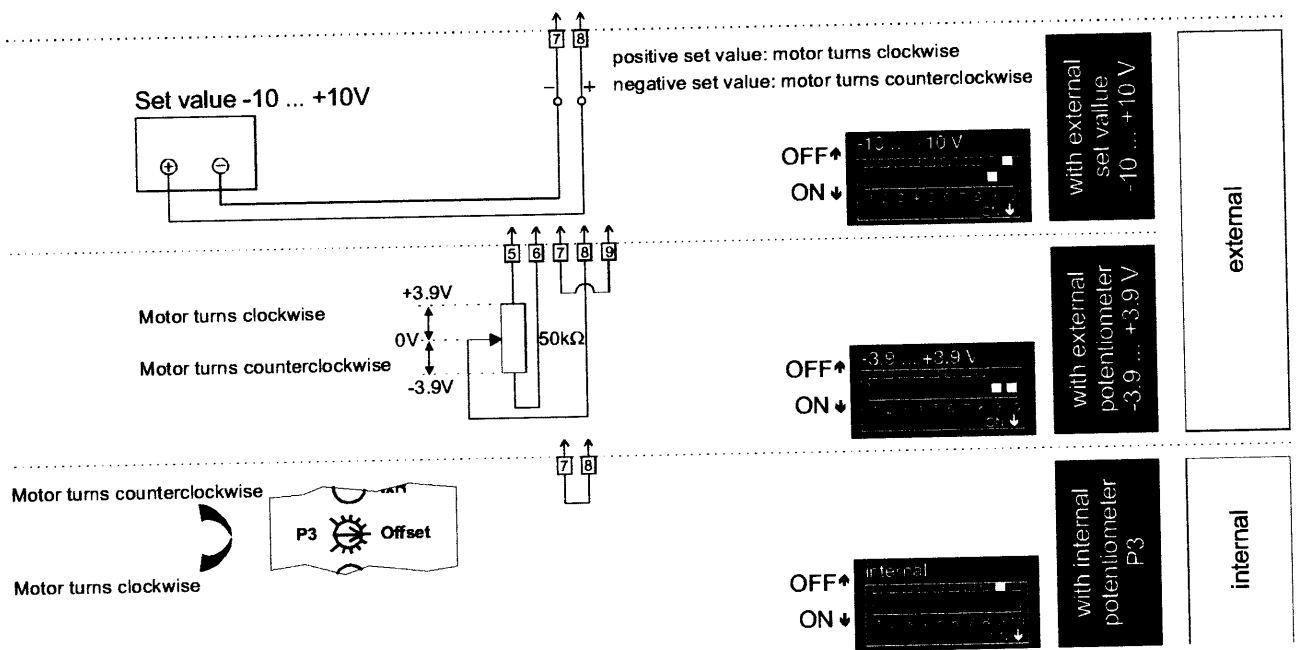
7 8

positive set value: motor turns clockwise
negative set value: motor turns counterclockwise

Set value -10 ... +10V

– +

OFF↑
ON↓

-10 ... +10 V

with external set vallue -10 ... +10 V

external

5 6 7 8 9

+3.9V
Motor turns clockwise
0V
Motor turns counterclockwise
-3.9V

50kΩ

OFF↑
ON↓

-3.9 ... +3.9 V

with external potentiometer -3.9 ... +3.9 V

7 8

Motor turns counterclockwise

P3 Offset

Motor turns clockwise

OFF↑
ON↓

internal

with internal potentiometer P3

internal